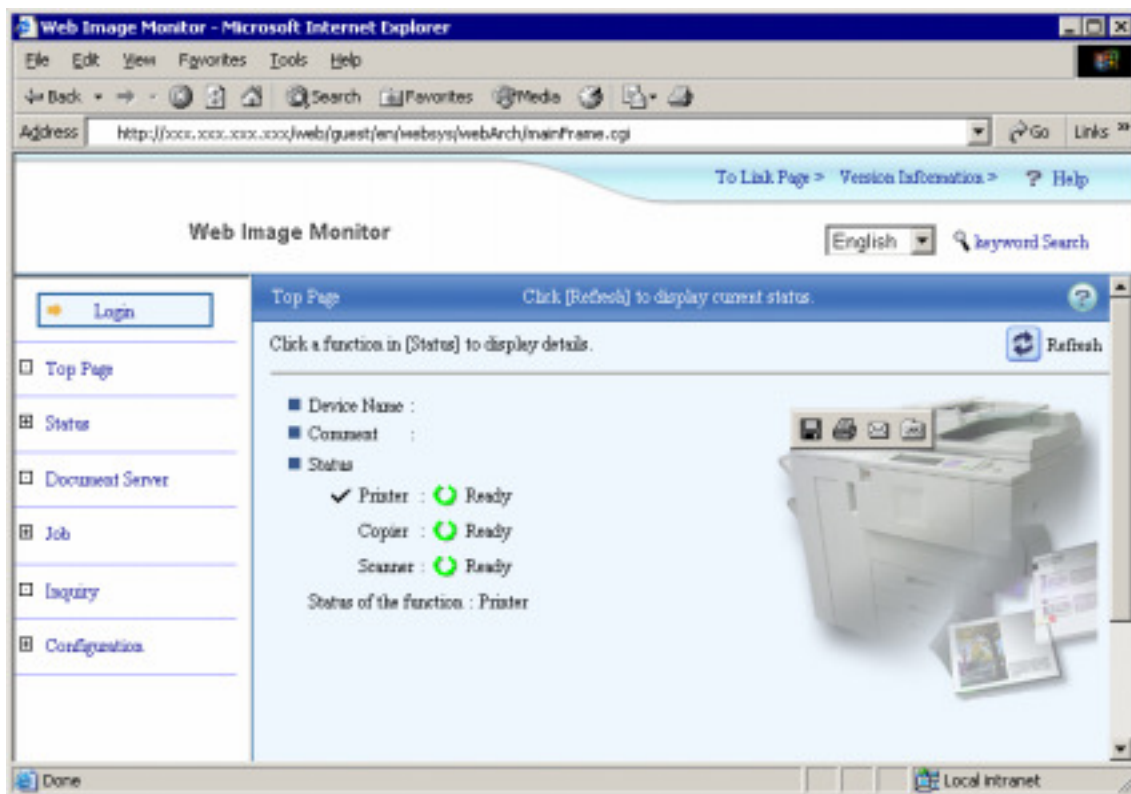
Web Image Monitor - Microsoft Internet Explorer

File Edit View Favorites Tools Help

Back Search Favorites Media

Address http://xxx.xxx.xxx.xxx/web/guest/en/websys/webArch/mainFrame.cgi

Go Links »

To Link Page > Version Information > Help

Web Image Monitor

English keyword Search

Login

Top Page

Status

Document Server

Job

Inquiry

Configuration

Top Page Click [Refresh] to display current status.

Click a function in [Status] to display details.

Refresh

Device Name :

Comment :

Status

Printer : Ready

Copier : Ready

Scanner : Ready

Status of the function : Printer

Done

Local intranet